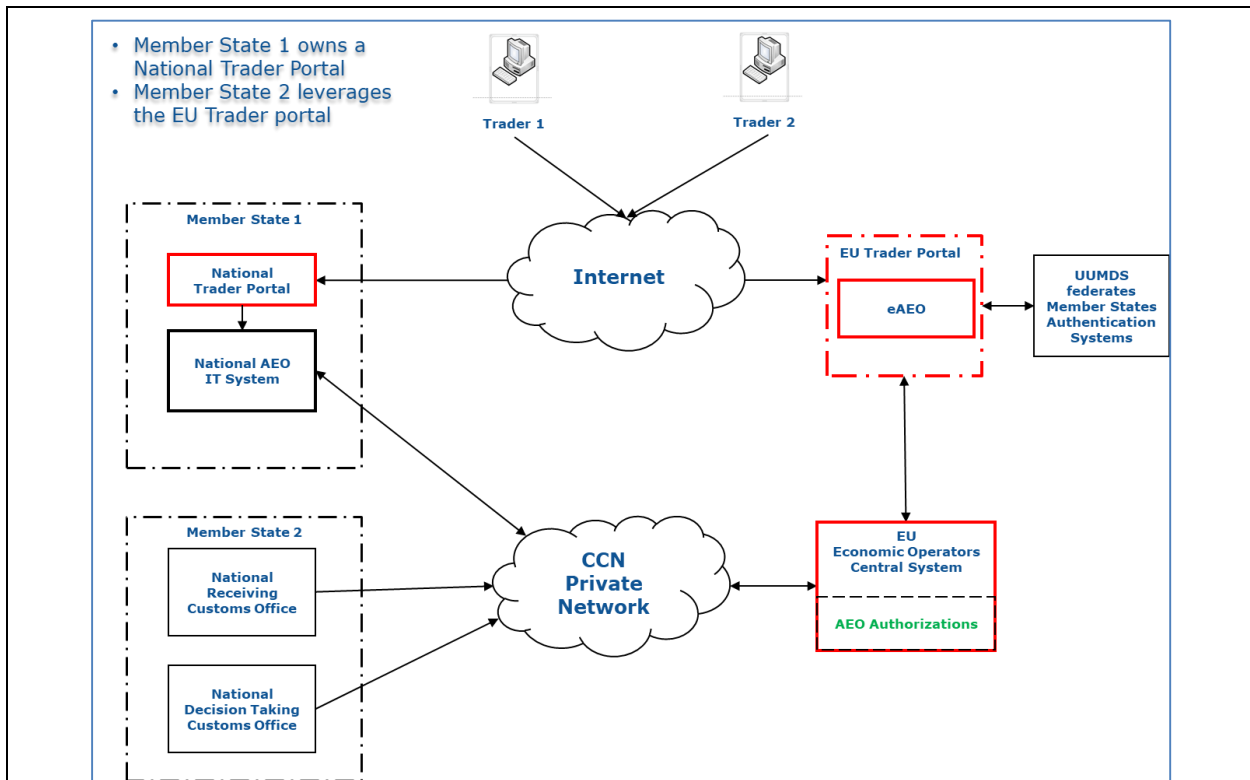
• Member State 1 owns a National Trader Portal
• Member State 2 leverages the EU Trader portal

Trader 1

Trader 2

Member State 1

National Trader Portal

National AEO IT System

Internet

EU Trader Portal

eAEO

UUMDS federates Member States Authentication Systems

Member State 2

National Receiving Customs Office

National Decision Taking Customs Office

CCN Private Network

EU Economic Operators Central System

AEO Authorizations